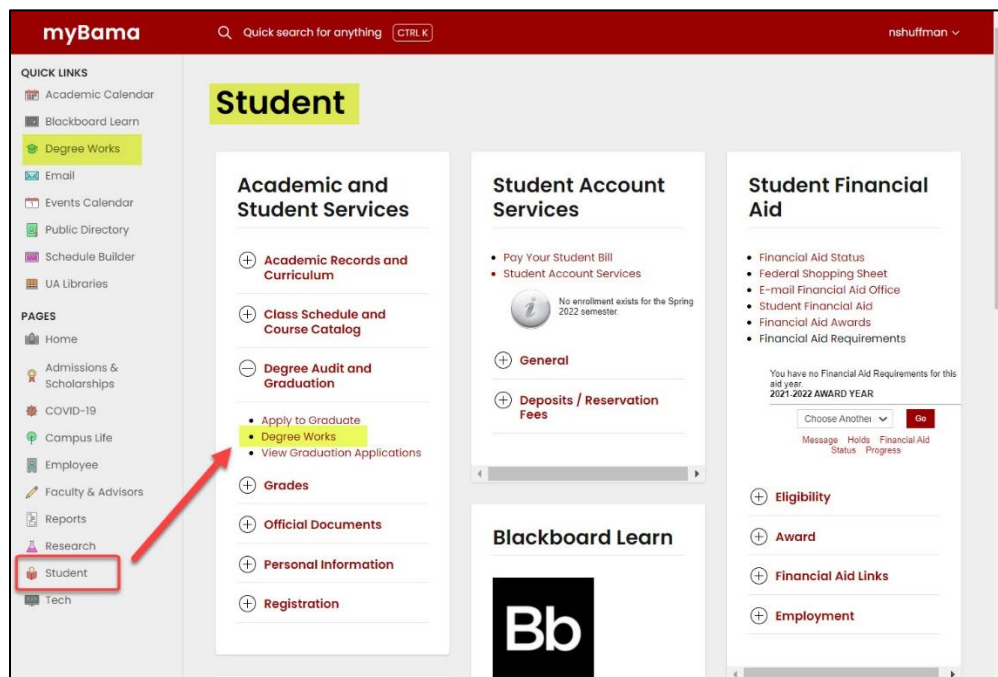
myBama

Quick search for anything CTRL K

nshuffman

QUICK LINKS
Academic Calendar
Blackboard Learn
Degree Works
Email
Events Calendar
Public Directory
Schedule Builder
UA Libraries

PAGES
Home
Admissions & Scholarships
COVID-19
Campus Life
Employee
Faculty & Advisors
Reports
Research
Student
Tech

Student

Academic and Student Services

Academic Records and Curriculum

Class Schedule and Course Catalog

Degree Audit and Graduation

- Apply to Graduate
- Degree Works
- View Graduation Applications

Grades

Official Documents

Personal Information

Registration

Student Account Services

- Pay Your Student Bill
- Student Account Services

No enrollment exists for the Spring 2022 semester.

General

Deposits / Reservation Fees

Blackboard Learn

Bb

Student Financial Aid

- Financial Aid Status
- Federal Shopping Sheet
- E-mail Financial Aid Office
- Student Financial Aid
- Financial Aid Awards
- Financial Aid Requirements

You have no Financial Aid Requirements for this aid year.
2021-2022 AWARD YEAR

Choose Another

Go

Message Holds Financial Aid Status Progress

Eligibility

Award

Financial Aid Links

Employment